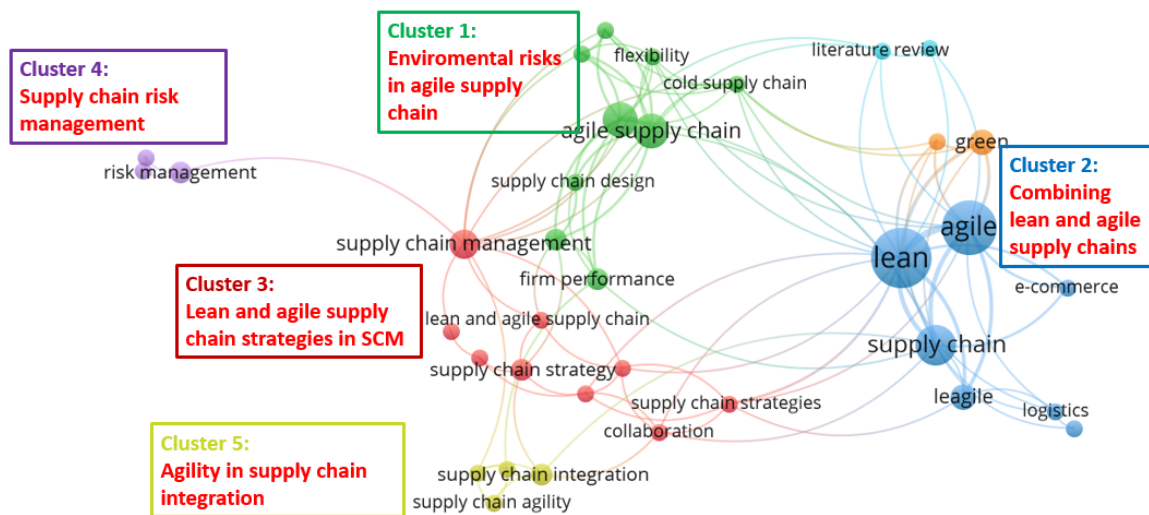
Cluster 4:
Supply chain risk management

risk management

Cluster 1:
Enviromental risks in agile supply chain

flexibility
literature review
cold supply chain
agile supply chain
green
supply chain design

Cluster 2:
Combining lean and agile supply chains

agile
lean
supply chain management
firm performance
e-commerce

Cluster 3:
Lean and agile supply chain strategies in SCM

lean and agile supply chain
supply chain
supply chain strategy
leagile
logistics
supply chain strategies
collaboration

Cluster 5:
Agility in supply chain integration

supply chain integration
supply chain agility